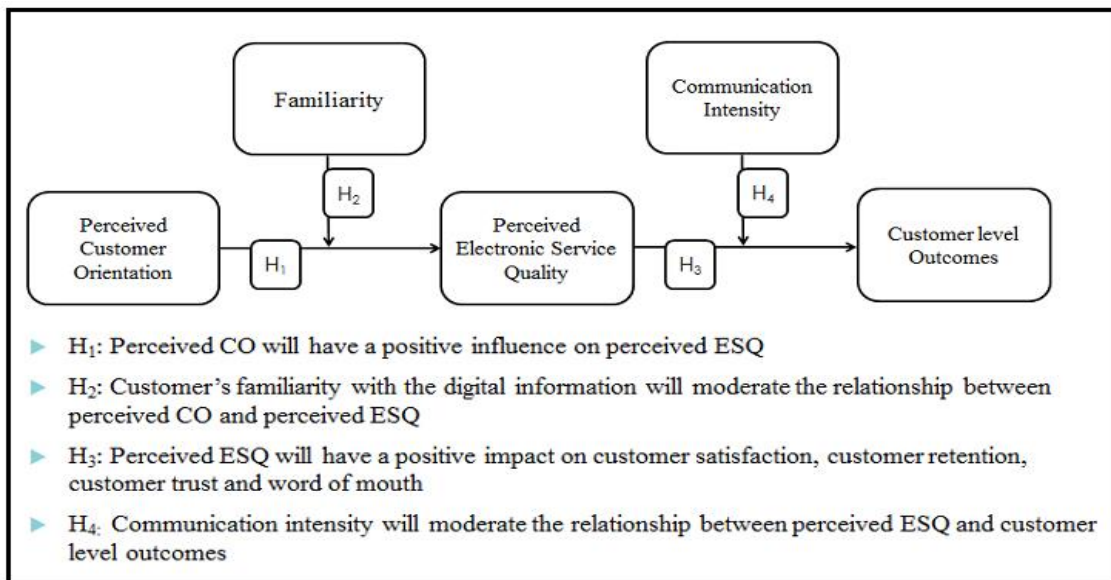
Familiarity

Communication Intensity

$H_2$

$H_4$

Perceived Customer Orientation

$H_1$

Perceived Electronic Service Quality

$H_3$

Customer level Outcomes

$H_1$: Perceived CO will have a positive influence on perceived ESQ

$H_2$: Customer's familiarity with the digital information will moderate the relationship between perceived CO and perceived ESQ

$H_3$: Perceived ESQ will have a positive impact on customer satisfaction, customer retention, customer trust and word of mouth

$H_4$: Communication intensity will moderate the relationship between perceived ESQ and customer level outcomes